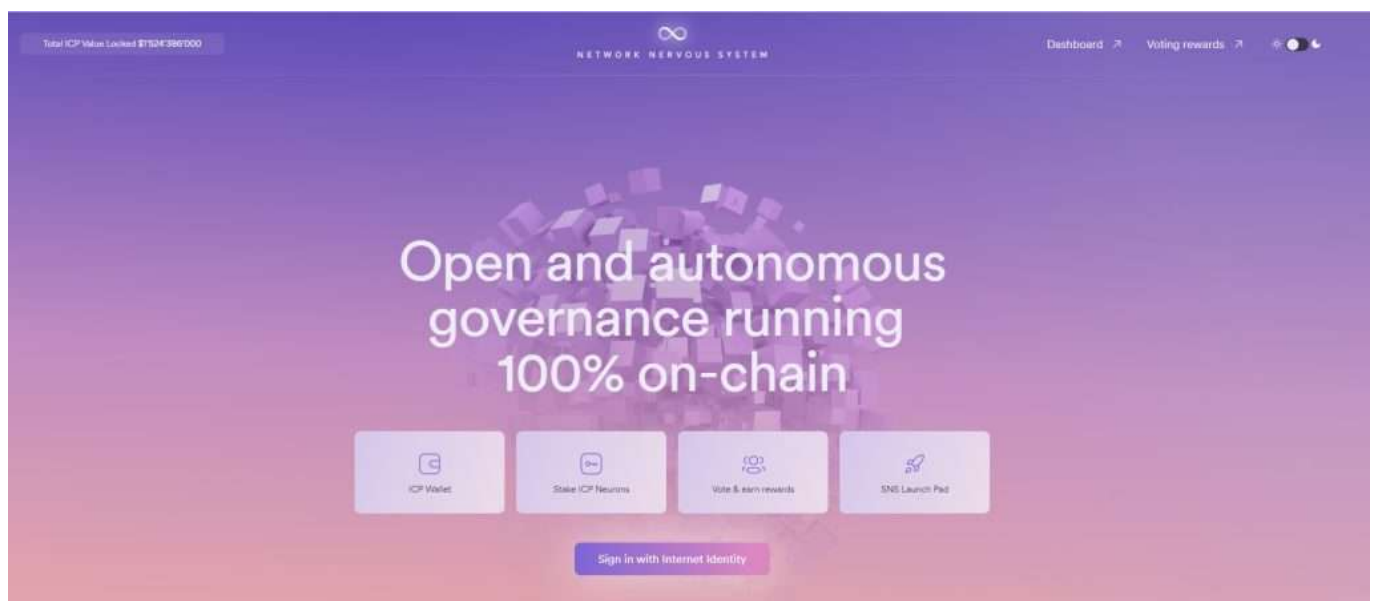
Total ICP Value Locked $1'524'386'000

NETWORK NERVOUS SYSTEM

Dashboard ↗ Voting rewards ↗

Open and autonomous governance running 100% on-chain

ICP Wallet

Stake ICP Neurons

Vote & earn rewards

SNS Launch Pad

Sign in with Internet Identity